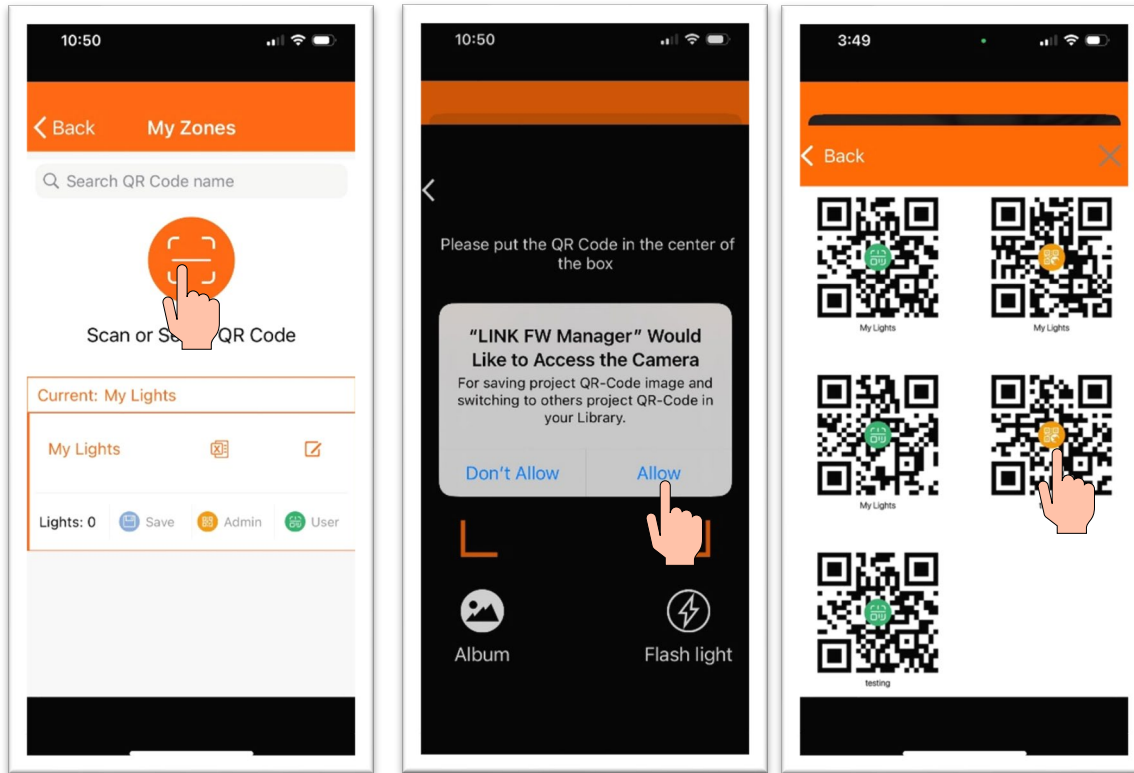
10:50

Back My Zones

Search QR Code name

Scan or S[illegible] QR Code

Current: My Lights

My Lights

Lights: 0 Save Admin User

10:50

Please put the QR Code in the center of the box

“LINK FW Manager” Would Like to Access the Camera

For saving project QR-Code image and switching to others project QR-Code in your Library.

Don't Allow Allow

Album

Flash light

3:49

Back

My Lights

My Lights

My Lights

testing